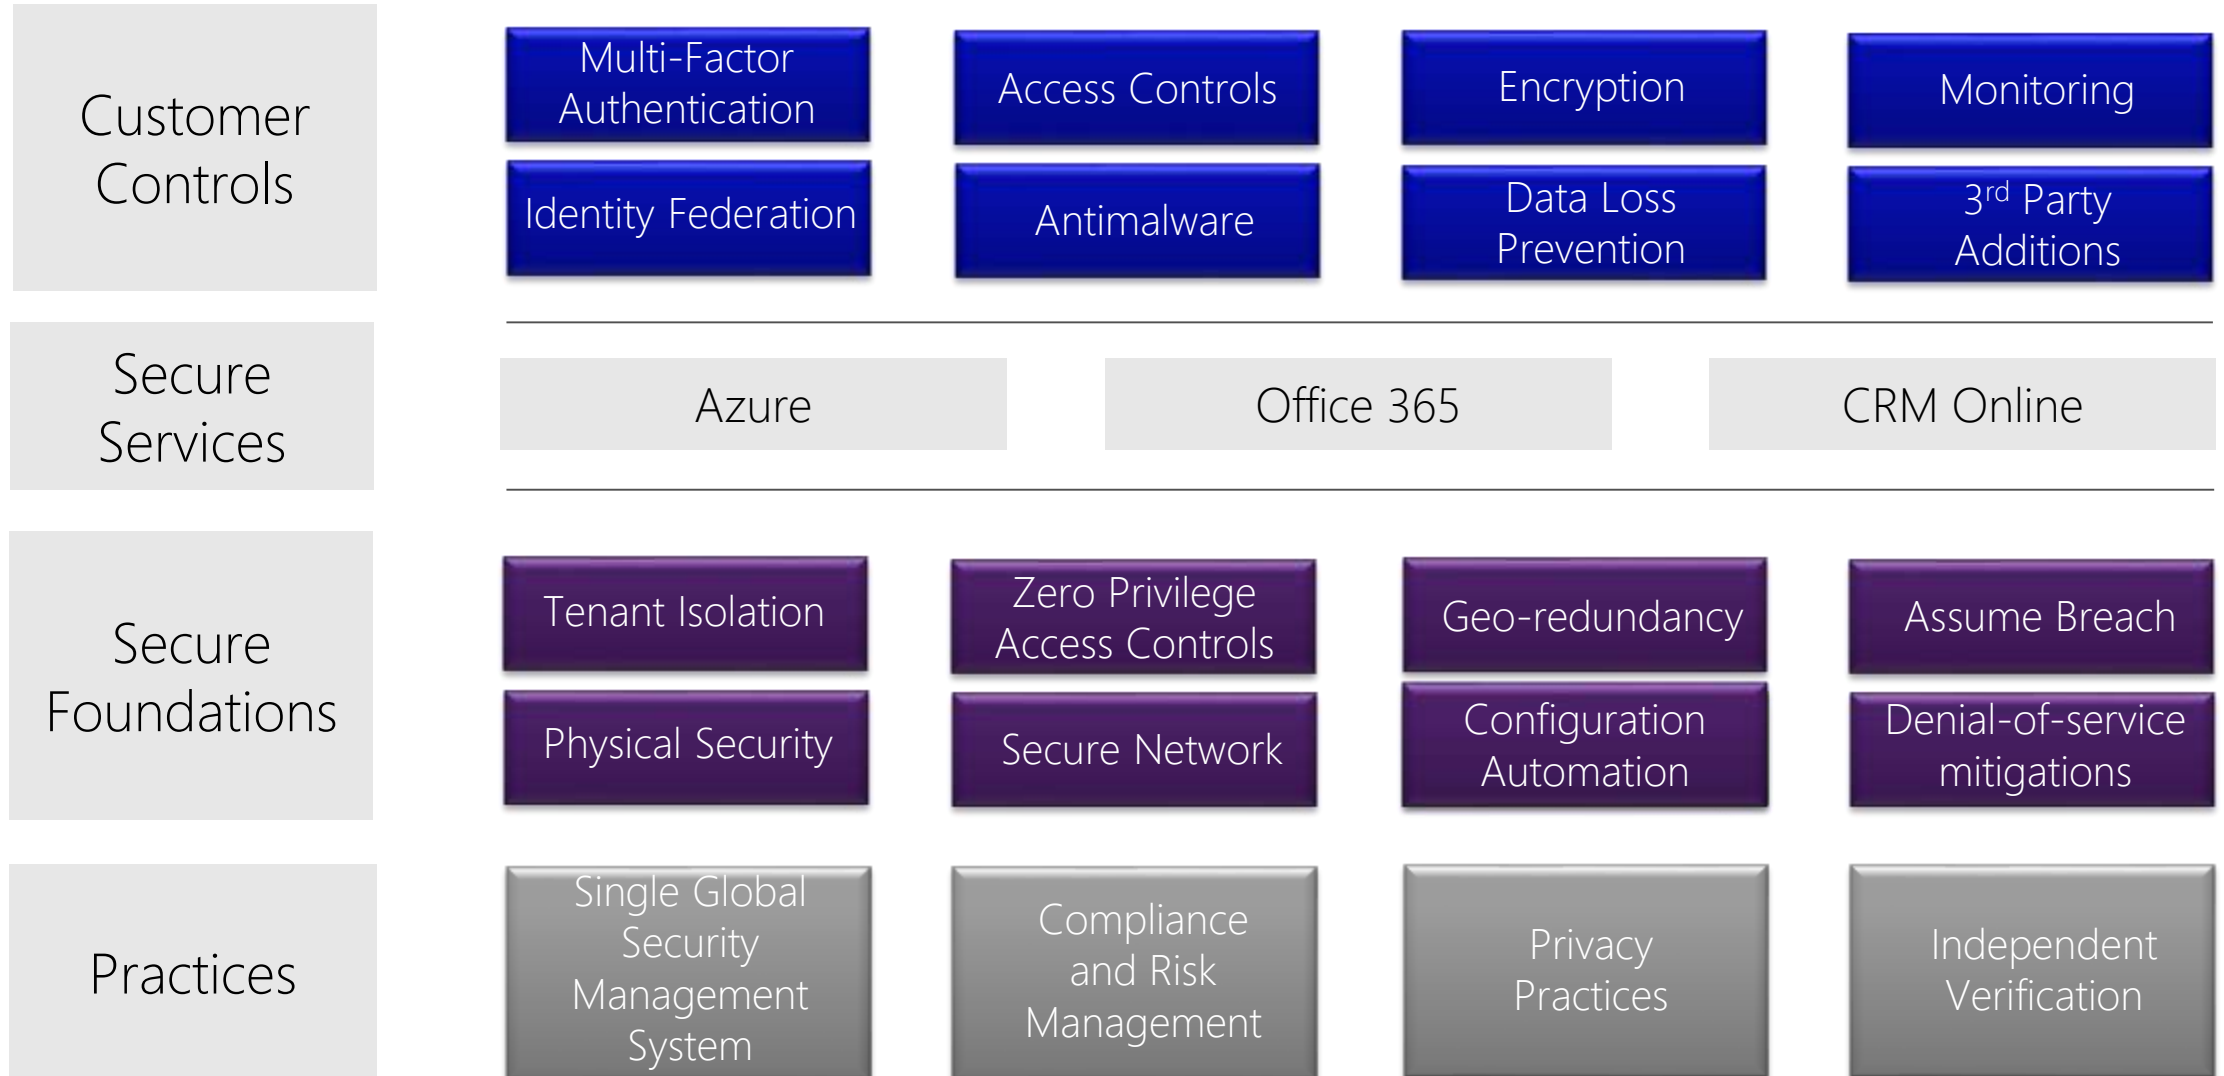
Customer Controls

Multi-Factor Authentication

Access Controls

Encryption

Monitoring

Identity Federation

Antimalware

Data Loss Prevention

3$^{rd}$ Party Additions

Secure Services

Azure

Office 365

CRM Online

Secure Foundations

Tenant Isolation

Zero Privilege Access Controls

Geo-redundancy

Assume Breach

Physical Security

Secure Network

Configuration Automation

Denial-of-service mitigations

Practices

Single Global Security Management System

Compliance and Risk Management

Privacy Practices

Independent Verification